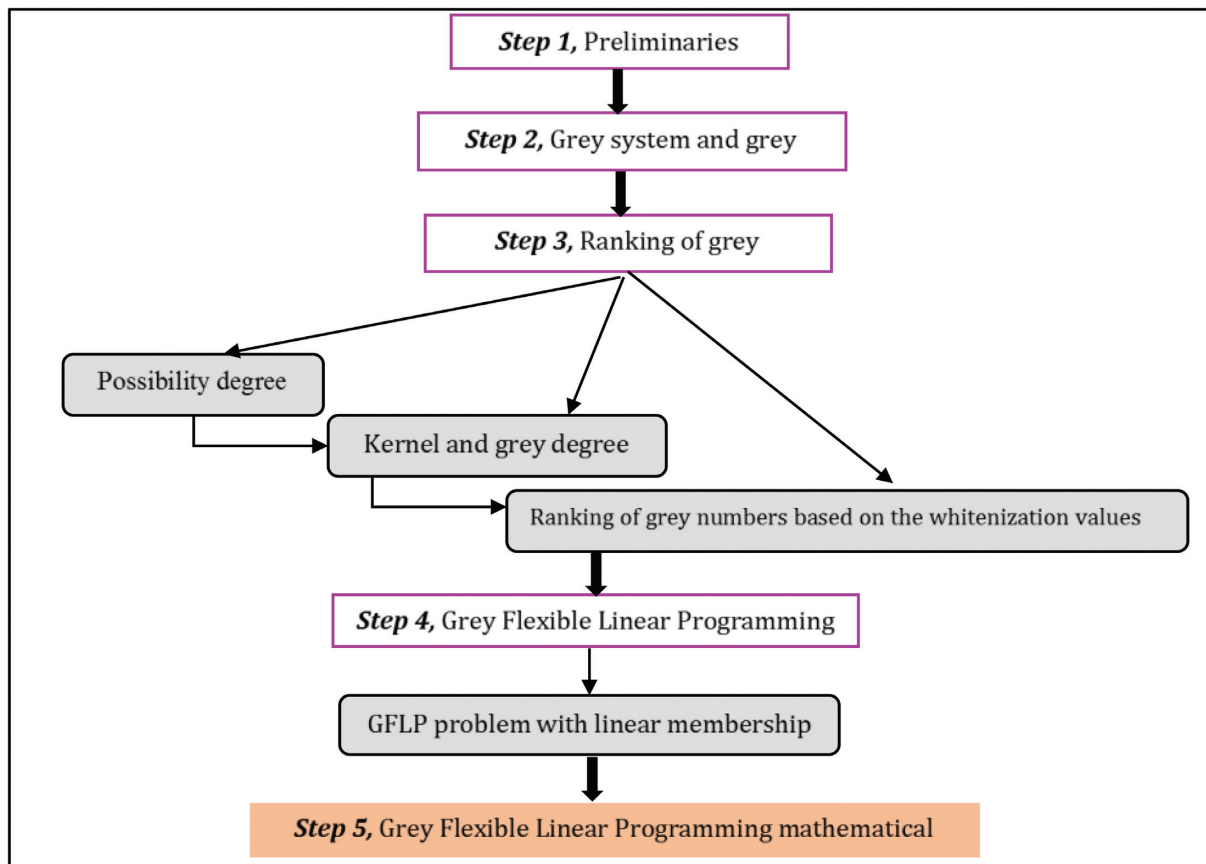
***Step 1,*** Preliminaries

***Step 2,*** Grey system and grey

***Step 3,*** Ranking of grey

Possibility degree

Kernel and grey degree

Ranking of grey numbers based on the whitenization values

***Step 4,*** Grey Flexible Linear Programming

GFLP problem with linear membership

***Step 5,*** Grey Flexible Linear Programming mathematical